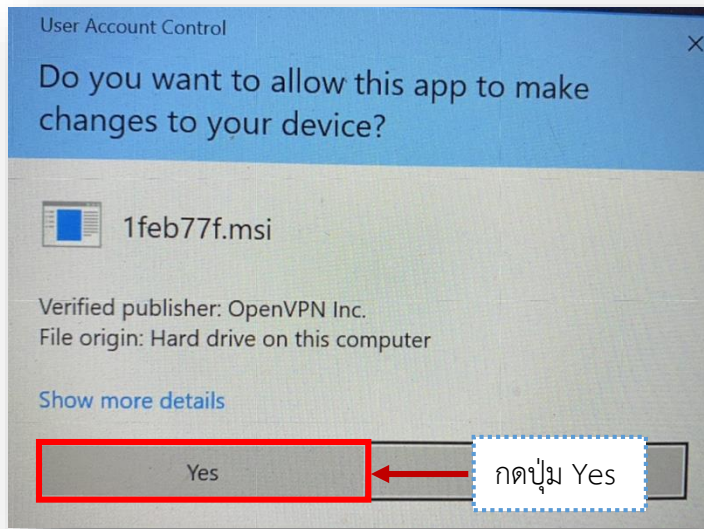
User Account Control

Do you want to allow this app to make changes to your device?

1feb77f.msi

Verified publisher: OpenVPN Inc.
File origin: Hard drive on this computer

Show more details

Yes

กดปุ่ม Yes